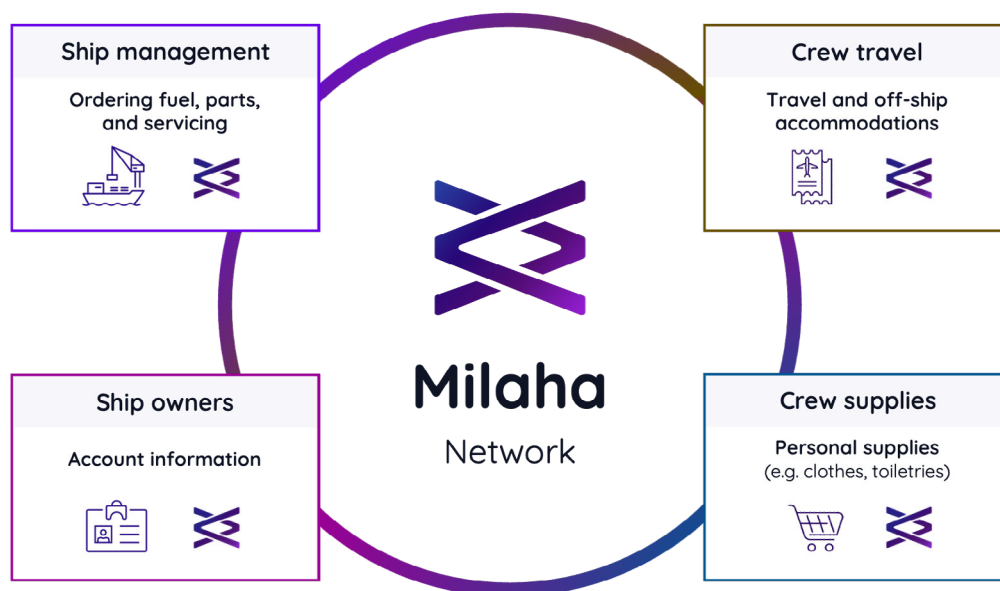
Ship management

Ordering fuel, parts, and servicing

Crew travel

Travel and off-ship accommodations

Milaha

Network

Ship owners

Account information

Crew supplies

Personal supplies (e.g. clothes, toiletries)